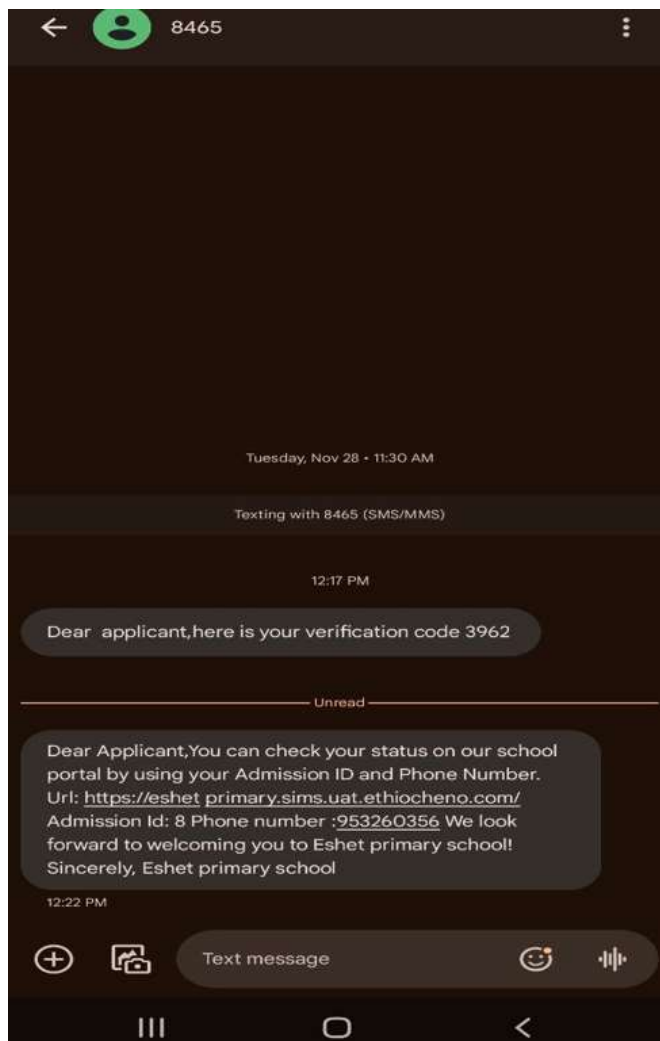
8465

Tuesday, Nov 28 • 11:30 AM

Texting with 8465 (SMS/MMS)

12:17 PM

Dear applicant,here is your verification code 3962

Unread

Dear Applicant,You can check your status on our school portal by using your Admission ID and Phone Number. Url: https://eshet primary.sims.uat.ethiocheno.com/ Admission Id: 8 Phone number :953260356 We look forward to welcoming you to Eshet primary school! Sincerely, Eshet primary school

12:22 PM

Text message